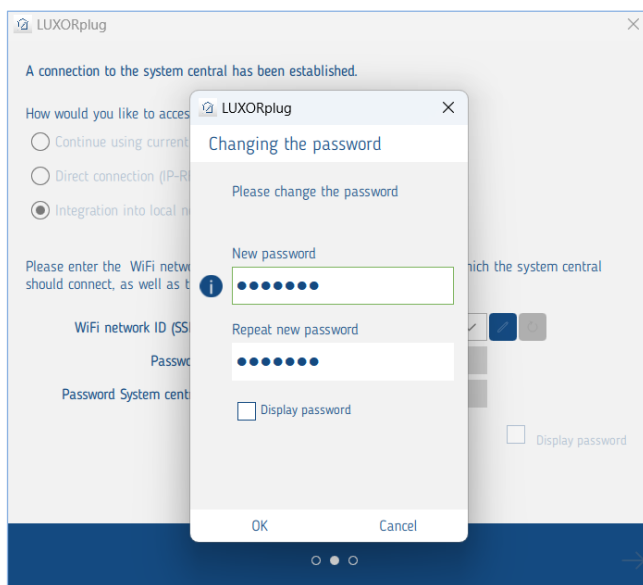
LUXORplug

A connection to the system central has been established.

How would you like to acces

Continue using current

Direct connection (IP-R

Integration into local n

Please enter the WiFi netw hich the system central should connect, as well as t

WiFi network ID (SS

Passw

Password System cent

Display password

LUXORplug

Changing the password

Please change the password

New password

●●●●●●●

Repeat new password

●●●●●●●

Display password

OK

Cancel